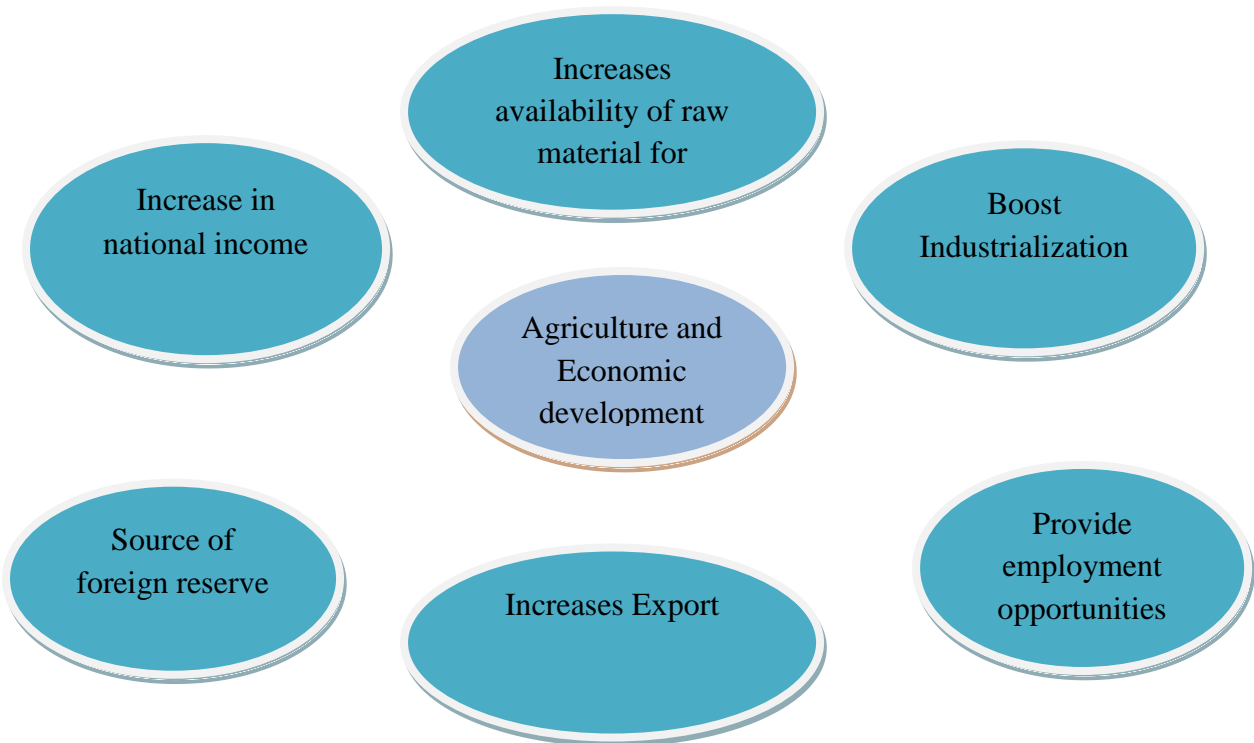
Increases availability of raw material for

Increase in national income

Boost Industrialization

Agriculture and Economic development

Source of foreign reserve

Provide employment opportunities

Increases Export